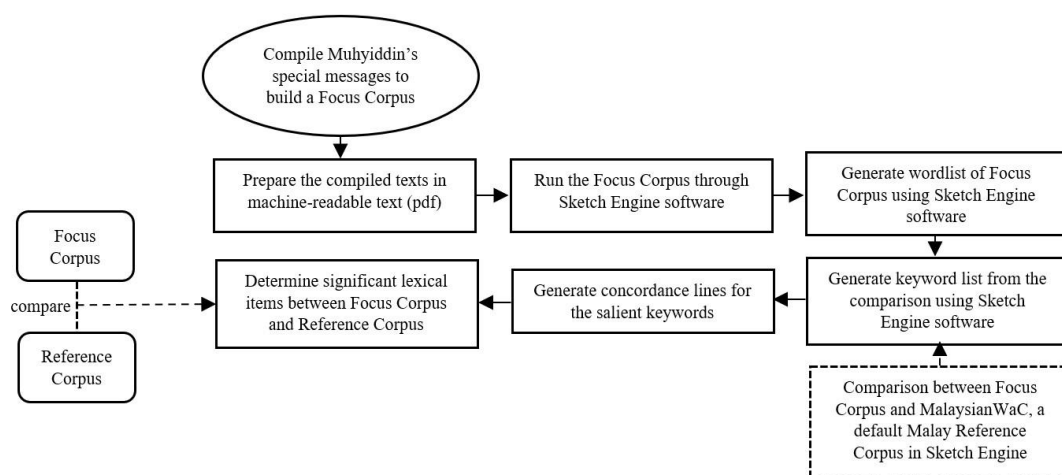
Compile Muhyiddin's special messages to build a Focus Corpus

Prepare the compiled texts in machine-readable text (pdf)

Run the Focus Corpus through Sketch Engine software

Generate wordlist of Focus Corpus using Sketch Engine software

Generate keyword list from the comparison using Sketch Engine software

Comparison between Focus Corpus and MalaysianWaC, a default Malay Reference Corpus in Sketch Engine

Generate concordance lines for the salient keywords

Determine significant lexical items between Focus Corpus and Reference Corpus

Focus Corpus

compare

Reference Corpus